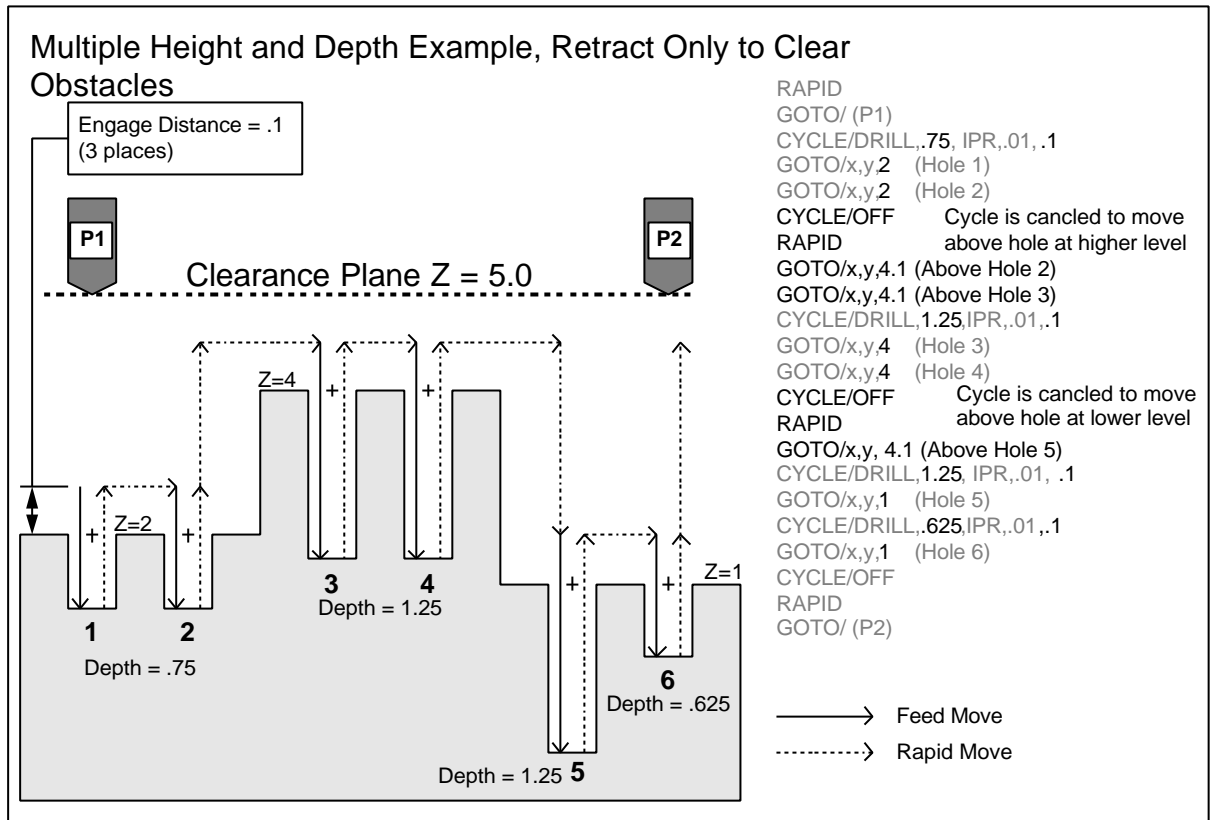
Multiple Height and Depth Example, Retract Only to Clear Obstacles

Engage Distance = .1
(3 places)

P1

P2

Clearance Plane Z = 5.0

Z=4

Z=2

Z=1

+

+

+

+

+

+

1

2

3

4

Depth = 1.25

Depth = .75

6

Depth = .625

Depth = 1.25 5

RAPID
GOTO/ (P1)
CYCLE/DRILL,.75, IPR,.01, .1
GOTO/x,y,2 (Hole 1)
GOTO/x,y,2 (Hole 2)
CYCLE/OFF Cycle is cancled to move
RAPID above hole at higher level
GOTO/x,y,4.1 (Above Hole 2)
GOTO/x,y,4.1 (Above Hole 3)
CYCLE/DRILL,1.25,IPR,.01,.1
GOTO/x,y,4 (Hole 3)
GOTO/x,y,4 (Hole 4)
CYCLE/OFF Cycle is cancled to move
RAPID above hole at lower level
GOTO/x,y, 4.1 (Above Hole 5)
CYCLE/DRILL,1.25, IPR,.01, .1
GOTO/x,y,1 (Hole 5)
CYCLE/DRILL,.625,IPR,.01,.1
GOTO/x,y,1 (Hole 6)
CYCLE/OFF
RAPID
GOTO/ (P2)

Feed Move

Rapid Move